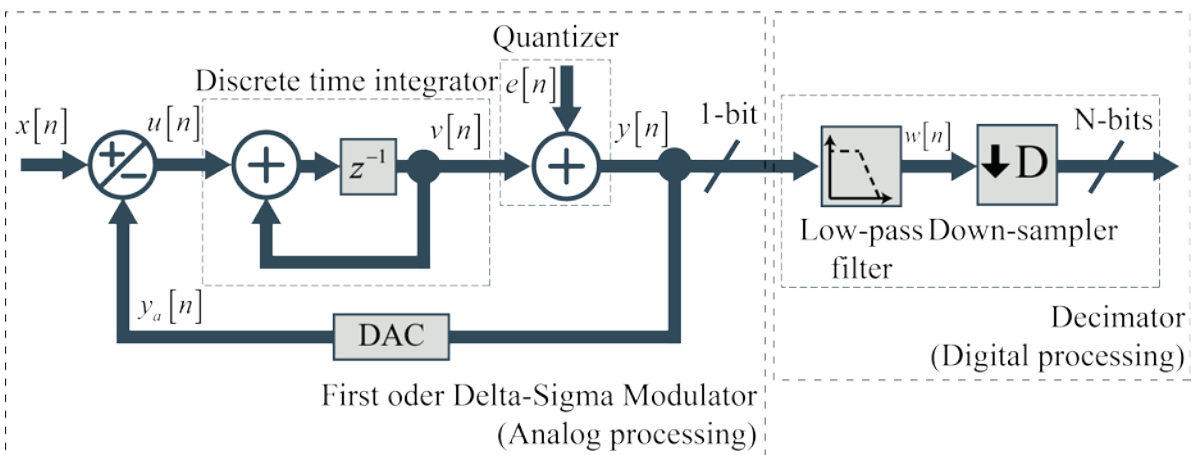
Quantizer

Discrete time integrator

$e[n]$

$x[n]$

$u[n]$

$v[n]$

$y[n]$

1-bit

$w[n]$

N-bits

+

−

+

$z^{-1}$

+

D

Low-pass filter

Down-sampler

$y_a[n]$

DAC

Decimator (Digital processing)

First oder Delta-Sigma Modulator (Analog processing)